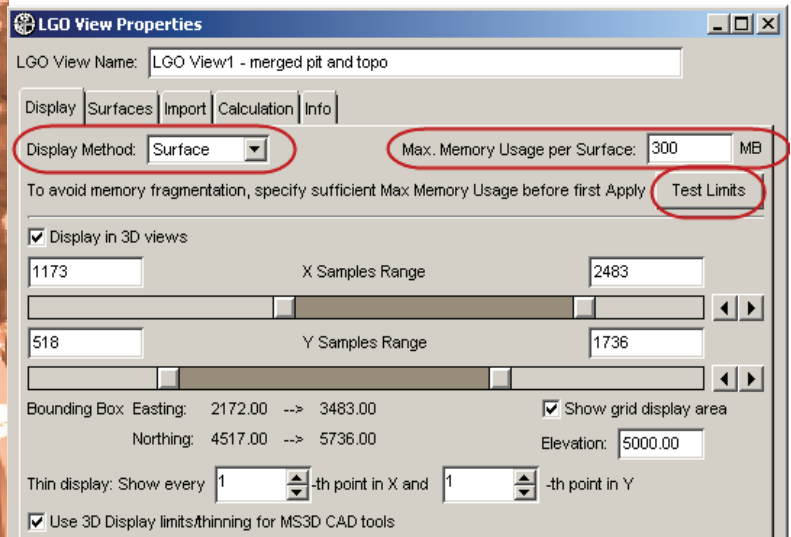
LGO View Properties

LGO View Name: LGO View1 - merged pit and topo

Display | Surfaces | Import | Calculation | Info

Display Method: Surface

Max. Memory Usage per Surface: 300 MB

To avoid memory fragmentation, specify sufficient Max Memory Usage before first Apply

Test Limits

Display in 3D views

1173 X Samples Range 2483

518 Y Samples Range 1736

Bounding Box Easting: 2172.00 --> 3483.00

Show grid display area

Northing: 4517.00 --> 5736.00

Elevation: 5000.00

Thin display: Show every 1 -th point in X and 1 -th point in Y

Use 3D Display limits/thinning for MS3D CAD tools